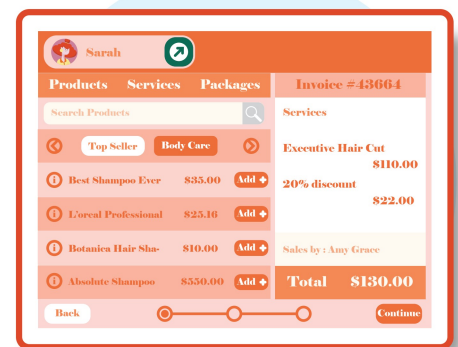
Sarah

Products Services Packages

Search Products

Top Seller Body Care

Best Shampoo Ever $35.00 Add +

L'oreal Professional $25.16 Add +

Botanica Hair Sha- $10.00 Add +

Absolute Shampoo $550.00 Add +

Invoice #43664

Services

Executive Hair Cut
$110.00

20% discount
$22.00

Sales by : Amy Grace

Total $130.00

Back

Continue